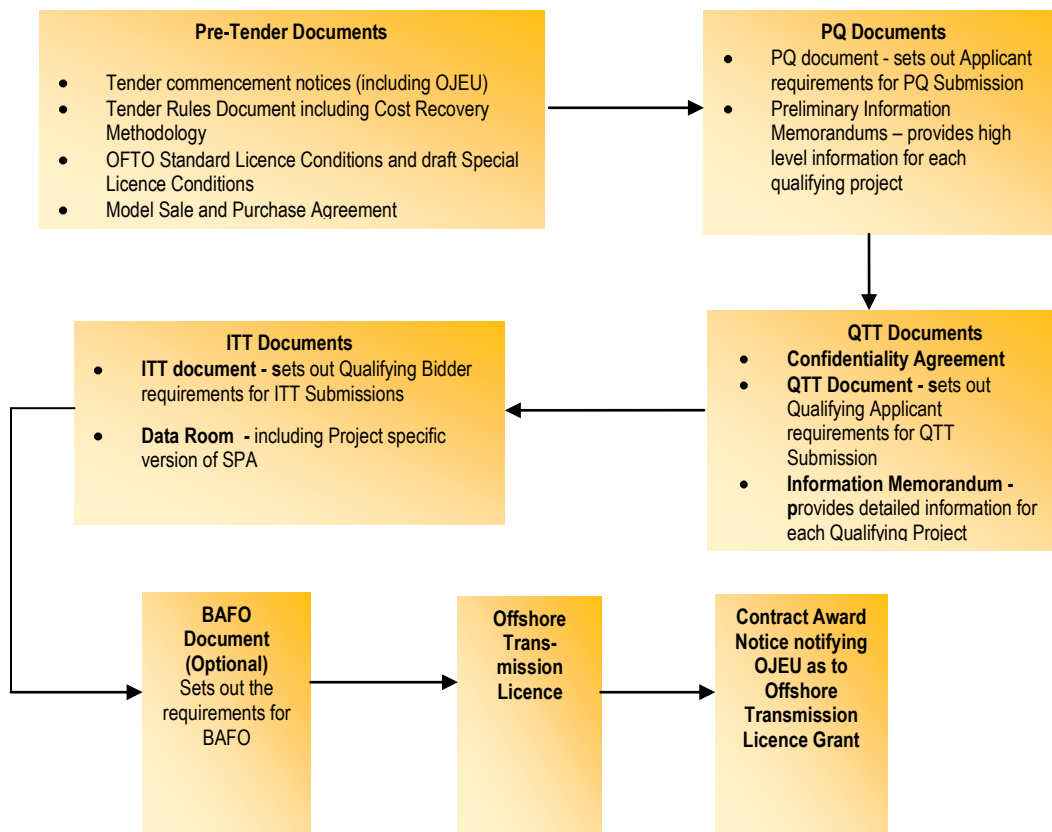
Pre-Tender Documents

- Tender commencement notices (including OJEU)
- Tender Rules Document including Cost Recovery Methodology
- OFTO Standard Licence Conditions and draft Special Licence Conditions
- Model Sale and Purchase Agreement

PQ Documents

- PQ document - sets out Applicant requirements for PQ Submission
- Preliminary Information Memorandums – provides high level information for each qualifying project

QTT Documents

- Confidentiality Agreement
- QTT Document - sets out Qualifying Applicant requirements for QTT Submission
- Information Memorandum - provides detailed information for each Qualifying Project

ITT Documents

- ITT document - sets out Qualifying Bidder requirements for ITT Submissions
- Data Room - including Project specific version of SPA

BAFO Document (Optional) Sets out the requirements for BAFO

Offshore Transmission Licence

Contract Award Notice notifying OJEU as to Offshore Transmission Licence Grant